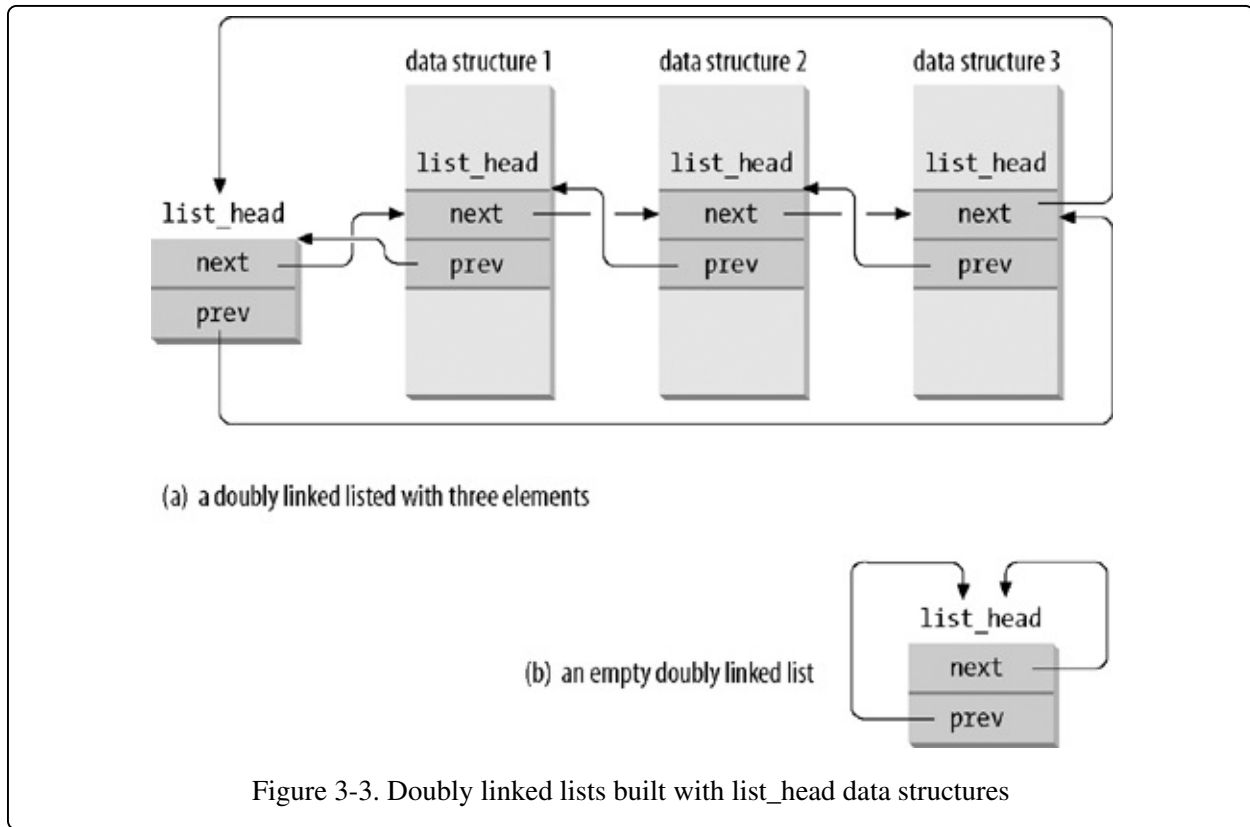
data structure 1

data structure 2

data structure 3

list_head

next

prev

list_head

next

prev

list_head

next

prev

list_head

next

prev

(a) a doubly linked listed with three elements

list_head

next

prev

(b) an empty doubly linked list

Figure 3-3. Doubly linked lists built with list_head data structures